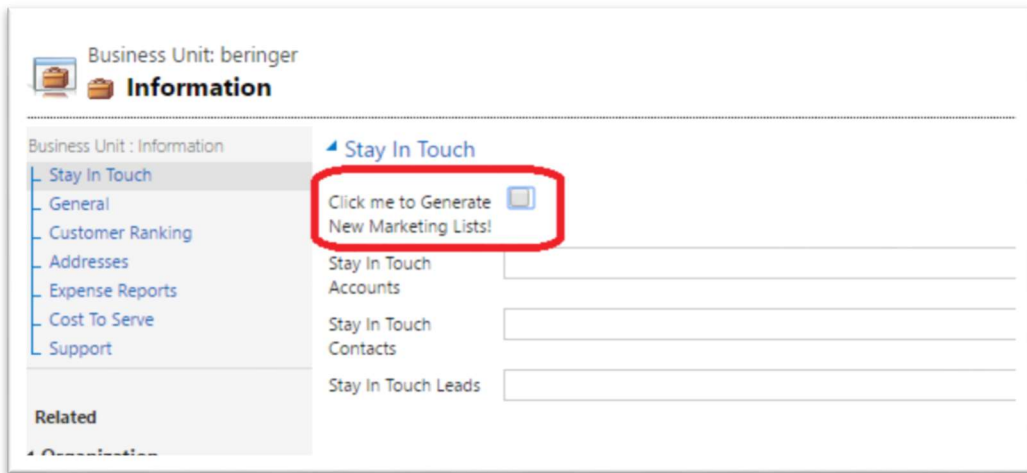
Business Unit: beringer

Information

Business Unit : Information

Stay In Touch

General

Customer Ranking

Addresses

Expense Reports

Cost To Serve

Support

Related

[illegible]

Stay In Touch

Click me to Generate New Marketing Lists!

Stay In Touch Accounts

Stay In Touch Contacts

Stay In Touch Leads